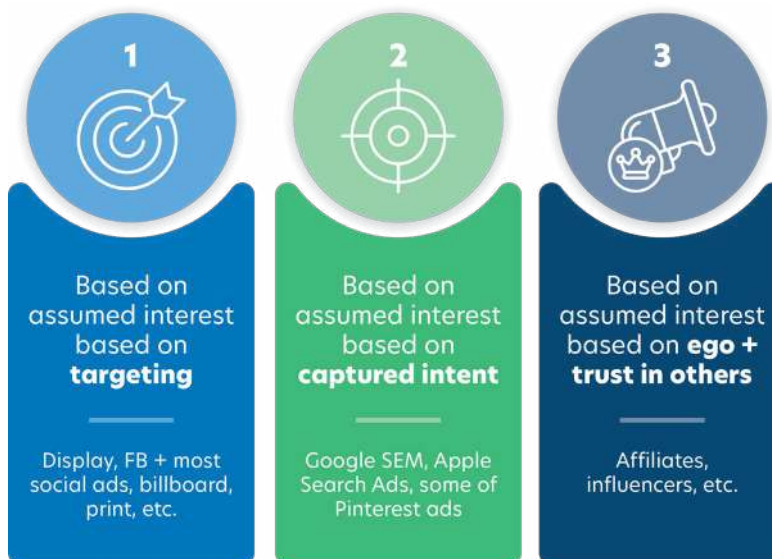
1

Based on assumed interest based on **targeting**

Display, FB + most social ads, billboard, print, etc.

2

Based on assumed interest based on **captured intent**

Google SEM, Apple Search Ads, some of Pinterest ads

3

Based on assumed interest based on **ego + trust in others**

Affiliates, influencers, etc.